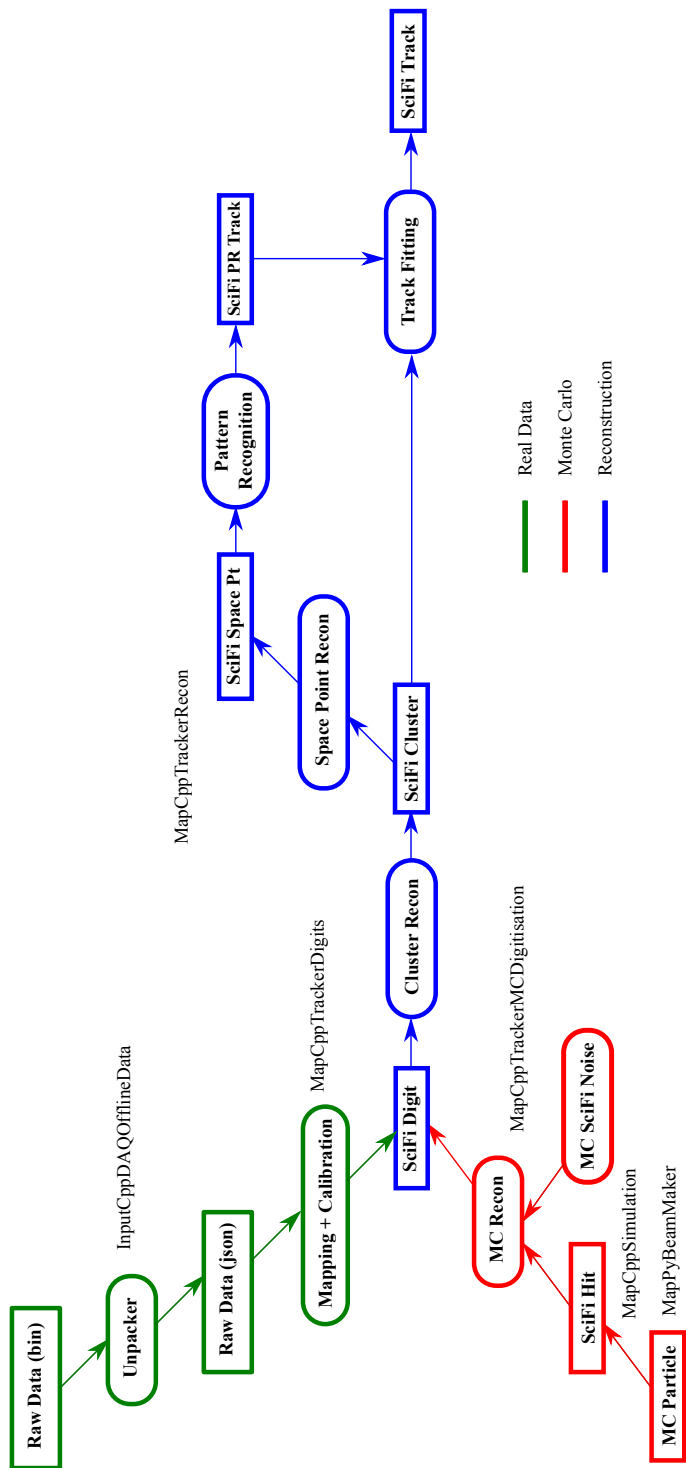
Raw Data (bin)

Unpacker

InputCppDAQOfflineData

Raw Data (json)

Mapping + Calibration

MapCppTrackerDigits

SciFi Digit

Cluster Recon

SciFi Cluster

Space Point Recon

SciFi Space Pt

MapCppTrackerRecon

Pattern Recognition

SciFi PR Track

Track Fitting

SciFi Track

MC Particle

MapPyBeamMaker

SciFi Hit

MapCppSimulation

MC Recon

MC SciFi Noise

MapCppTrackerMCDigitisation

Real Data

Monte Carlo

Reconstruction